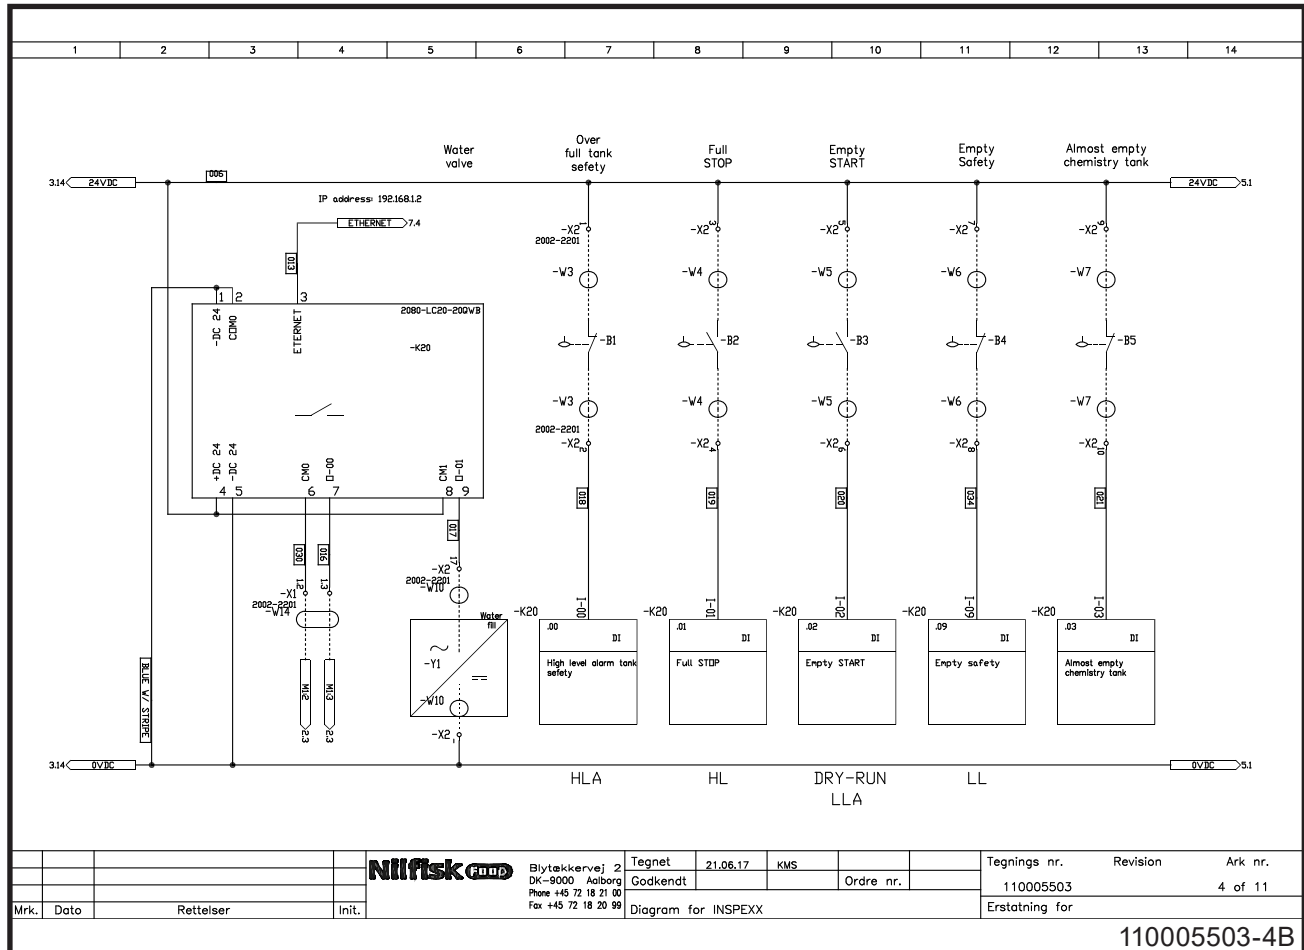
1 2 3 4 5 6 7 8 9 10 11 12 13 14

Water valve

Over full tank sefety

Full STOP

Empty START

Empty Safety

Almost empty chemistry tank

3.14 24VDC

006

24VDC 5.1

IP address: 192.168.1.2

ETHERNET 7.4

013

1 2 3

-DC 24 COM0 ETERNET

2080-LC20-20QWB

-K20

+DC 24 -DC 24 CM0 O-00 CM1 O-01

4 5 6 7 8 9

-X2 1 2002-2201 -W3 -B1 -W3 2002-2201 -X2 2

-X2 3 -W4 -B2 -W4 -X2 4

-X2 5 -W5 -B3 -W5 -X2 6

-X2 7 -W6 -B4 -W6 -X2 8

-X2 9 -W7 -B5 -W7 -X2 10

018 019 020 034 021

017

030 016

-X2 17 2002-2201 -W10

-X1 12 13 2002-2201 -W14

M12 M13 2.3 2.3

BLUE W/ STRIPE

Water fill

-Y1

-W10

-X2

-K20 I-00 .00 DI High level alarm tank sefety

-K20 I-01 .01 DI Full STOP

-K20 I-02 .02 DI Empty START

-K20 I-09 .09 DI Empty safety

-K20 I-03 .03 DI Almost empty chemistry tank

3.14 0VDC

0VDC 5.1

HLA HL DRY-RUN LLA LL

Mrk. Dato Rettelser Init.

Nilfisk FOOD

Blytækkervej 2 DK-9000 Aalborg Phone +45 72 18 21 00 Fax +45 72 18 20 99

Tegnet 21.06.17 KMS

Godkendt Ordre nr.

Diagram for INSPEXX

Tegnings nr. 110005503

Revision

Ark nr. 4 of 11

Erstatning for

110005503-4B